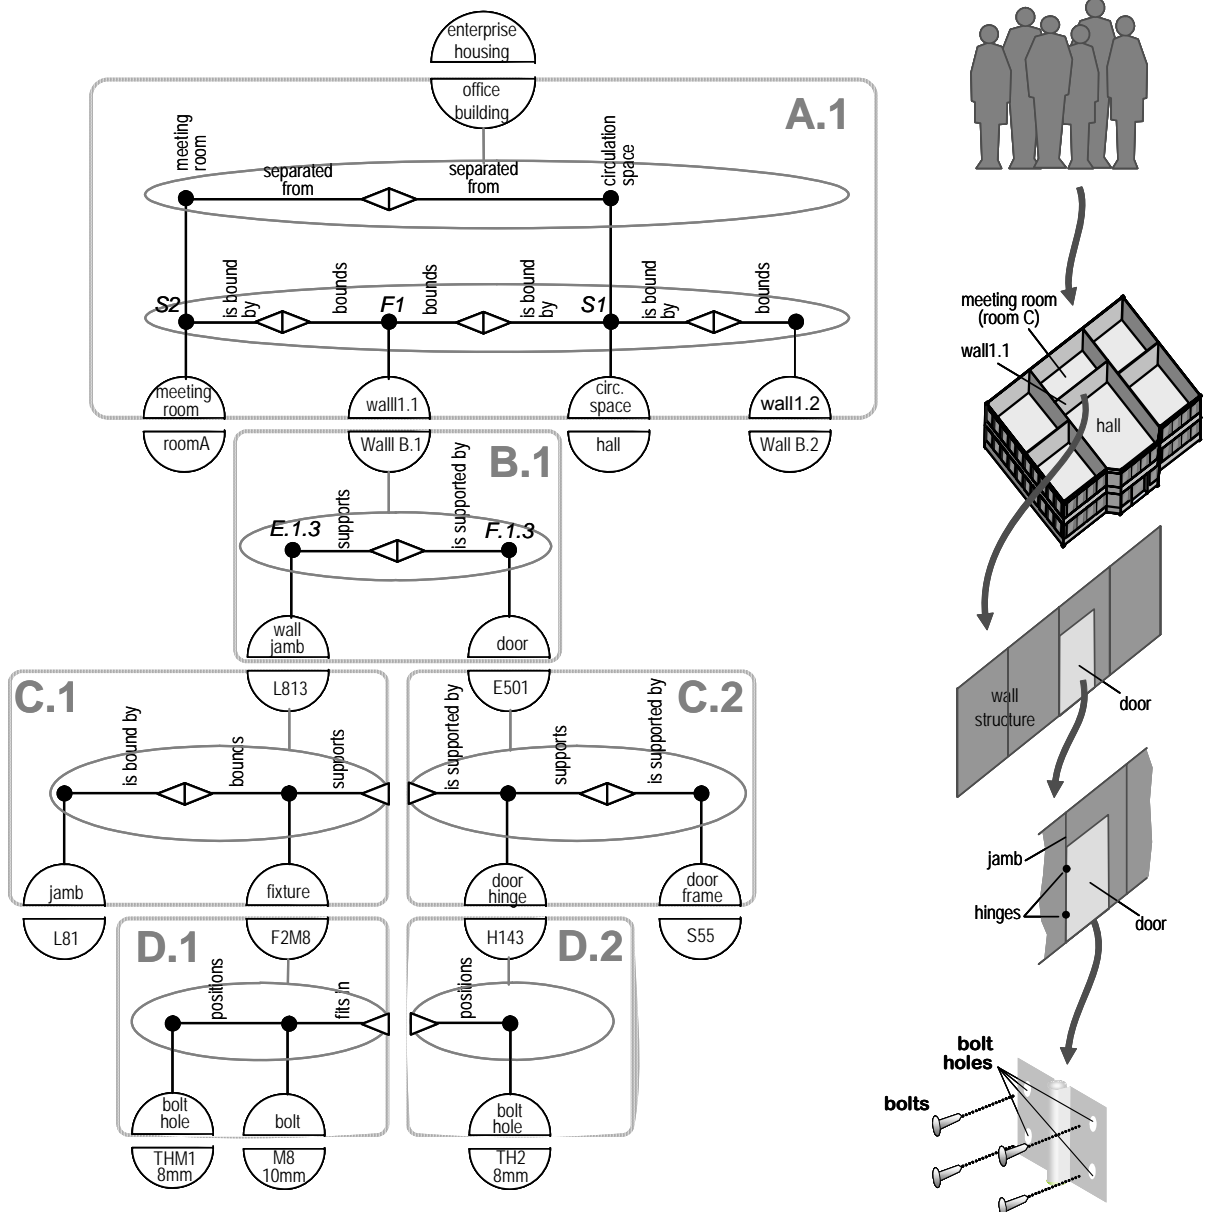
enterprise housing

office building

A.1

meeting room

separated from

separated from

circulation space

S2

is bound by

bounds

F1

bounds

is bound by

S1

is bound by

bounds

meeting room

walll1.1

circ. space

wall1.2

roomA

Walll B.1

hall

Wall B.2

B.1

E.1.3

supports

is supported by

F.1.3

wall jamb

door

L813

E501

C.1

is bound by

bounds

supports

is supported by

supports

is supported by

C.2

jamb

fixture

door hinge

door frame

L81

F2M8

H143

S55

D.1

positions

fits in

positions

D.2

bolt hole

bolt

bolt hole

THM1 8mm

M8 10mm

TH2 8mm

meeting room (room C)

wall1.1

hall

wall structure

door

jamb

hinges

door

bolt holes

bolts